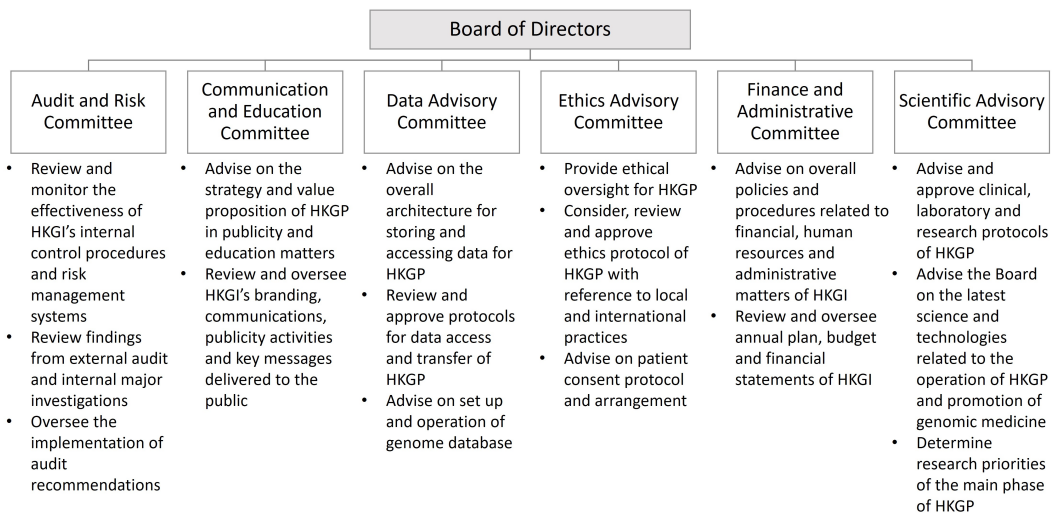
Board of Directors

Audit and Risk Committee

- Review and monitor the effectiveness of HKGI's internal control procedures and risk management systems
- Review findings from external audit and internal major investigations
- Oversee the implementation of audit recommendations

Communication and Education Committee

- Advise on the strategy and value proposition of HKGP in publicity and education matters
- Review and oversee HKGI's branding, communications, publicity activities and key messages delivered to the public

Data Advisory Committee

- Advise on the overall architecture for storing and accessing data for HKGP
- Review and approve protocols for data access and transfer of HKGP
- Advise on set up and operation of genome database

Ethics Advisory Committee

- Provide ethical oversight for HKGP
- Consider, review and approve ethics protocol of HKGP with reference to local and international practices
- Advise on patient consent protocol and arrangement

Finance and Administrative Committee

- Advise on overall policies and procedures related to financial, human resources and administrative matters of HKGI
- Review and oversee annual plan, budget and financial statements of HKGI

Scientific Advisory Committee

- Advise and approve clinical, laboratory and research protocols of HKGP
- Advise the Board on the latest science and technologies related to the operation of HKGP and promotion of genomic medicine
- Determine research priorities of the main phase of HKGP